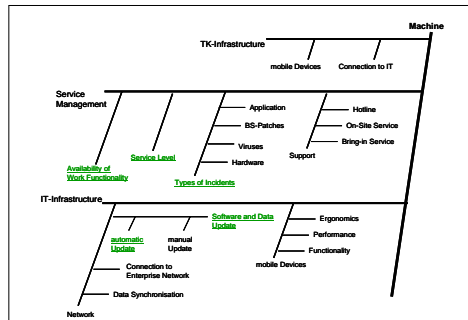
Machine

TK-Infrastructure

mobile Devices

Connection to IT

Service Management

Application

BS-Patches

Viruses

Hardware

Hotline

On-Site Service

Bring-in Service

Support

Availability of Work Functionality

Service Level

Types of Incidents

IT-Infrastructure

Software and Data Update

automatic Update

manual Update

Ergonomics

Performance

Functionality

mobile Devices

Connection to Enterprise Network

Data Synchronisation

Network